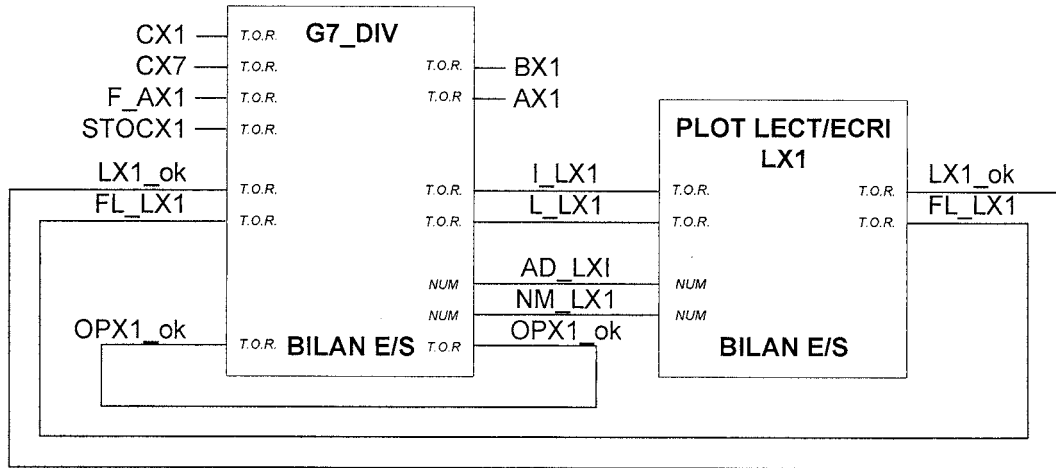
G7_DIV

CX1 T.O.R.
CX7 T.O.R.
F_AX1 T.O.R.
STOCX1 T.O.R.
LX1_ok T.O.R.
FL_LX1 T.O.R.
OPX1_ok T.O.R.

T.O.R. BX1
T.O.R AX1
T.O.R. I_LX1
T.O.R. L_LX1
NUM AD_LXI
NUM NM_LX1
T.O.R OPX1_ok

BILAN E/S

PLOT LECT/ECRI
LX1

T.O.R.
T.O.R.
NUM
NUM

T.O.R. LX1_ok
T.O.R. FL_LX1

BILAN E/S